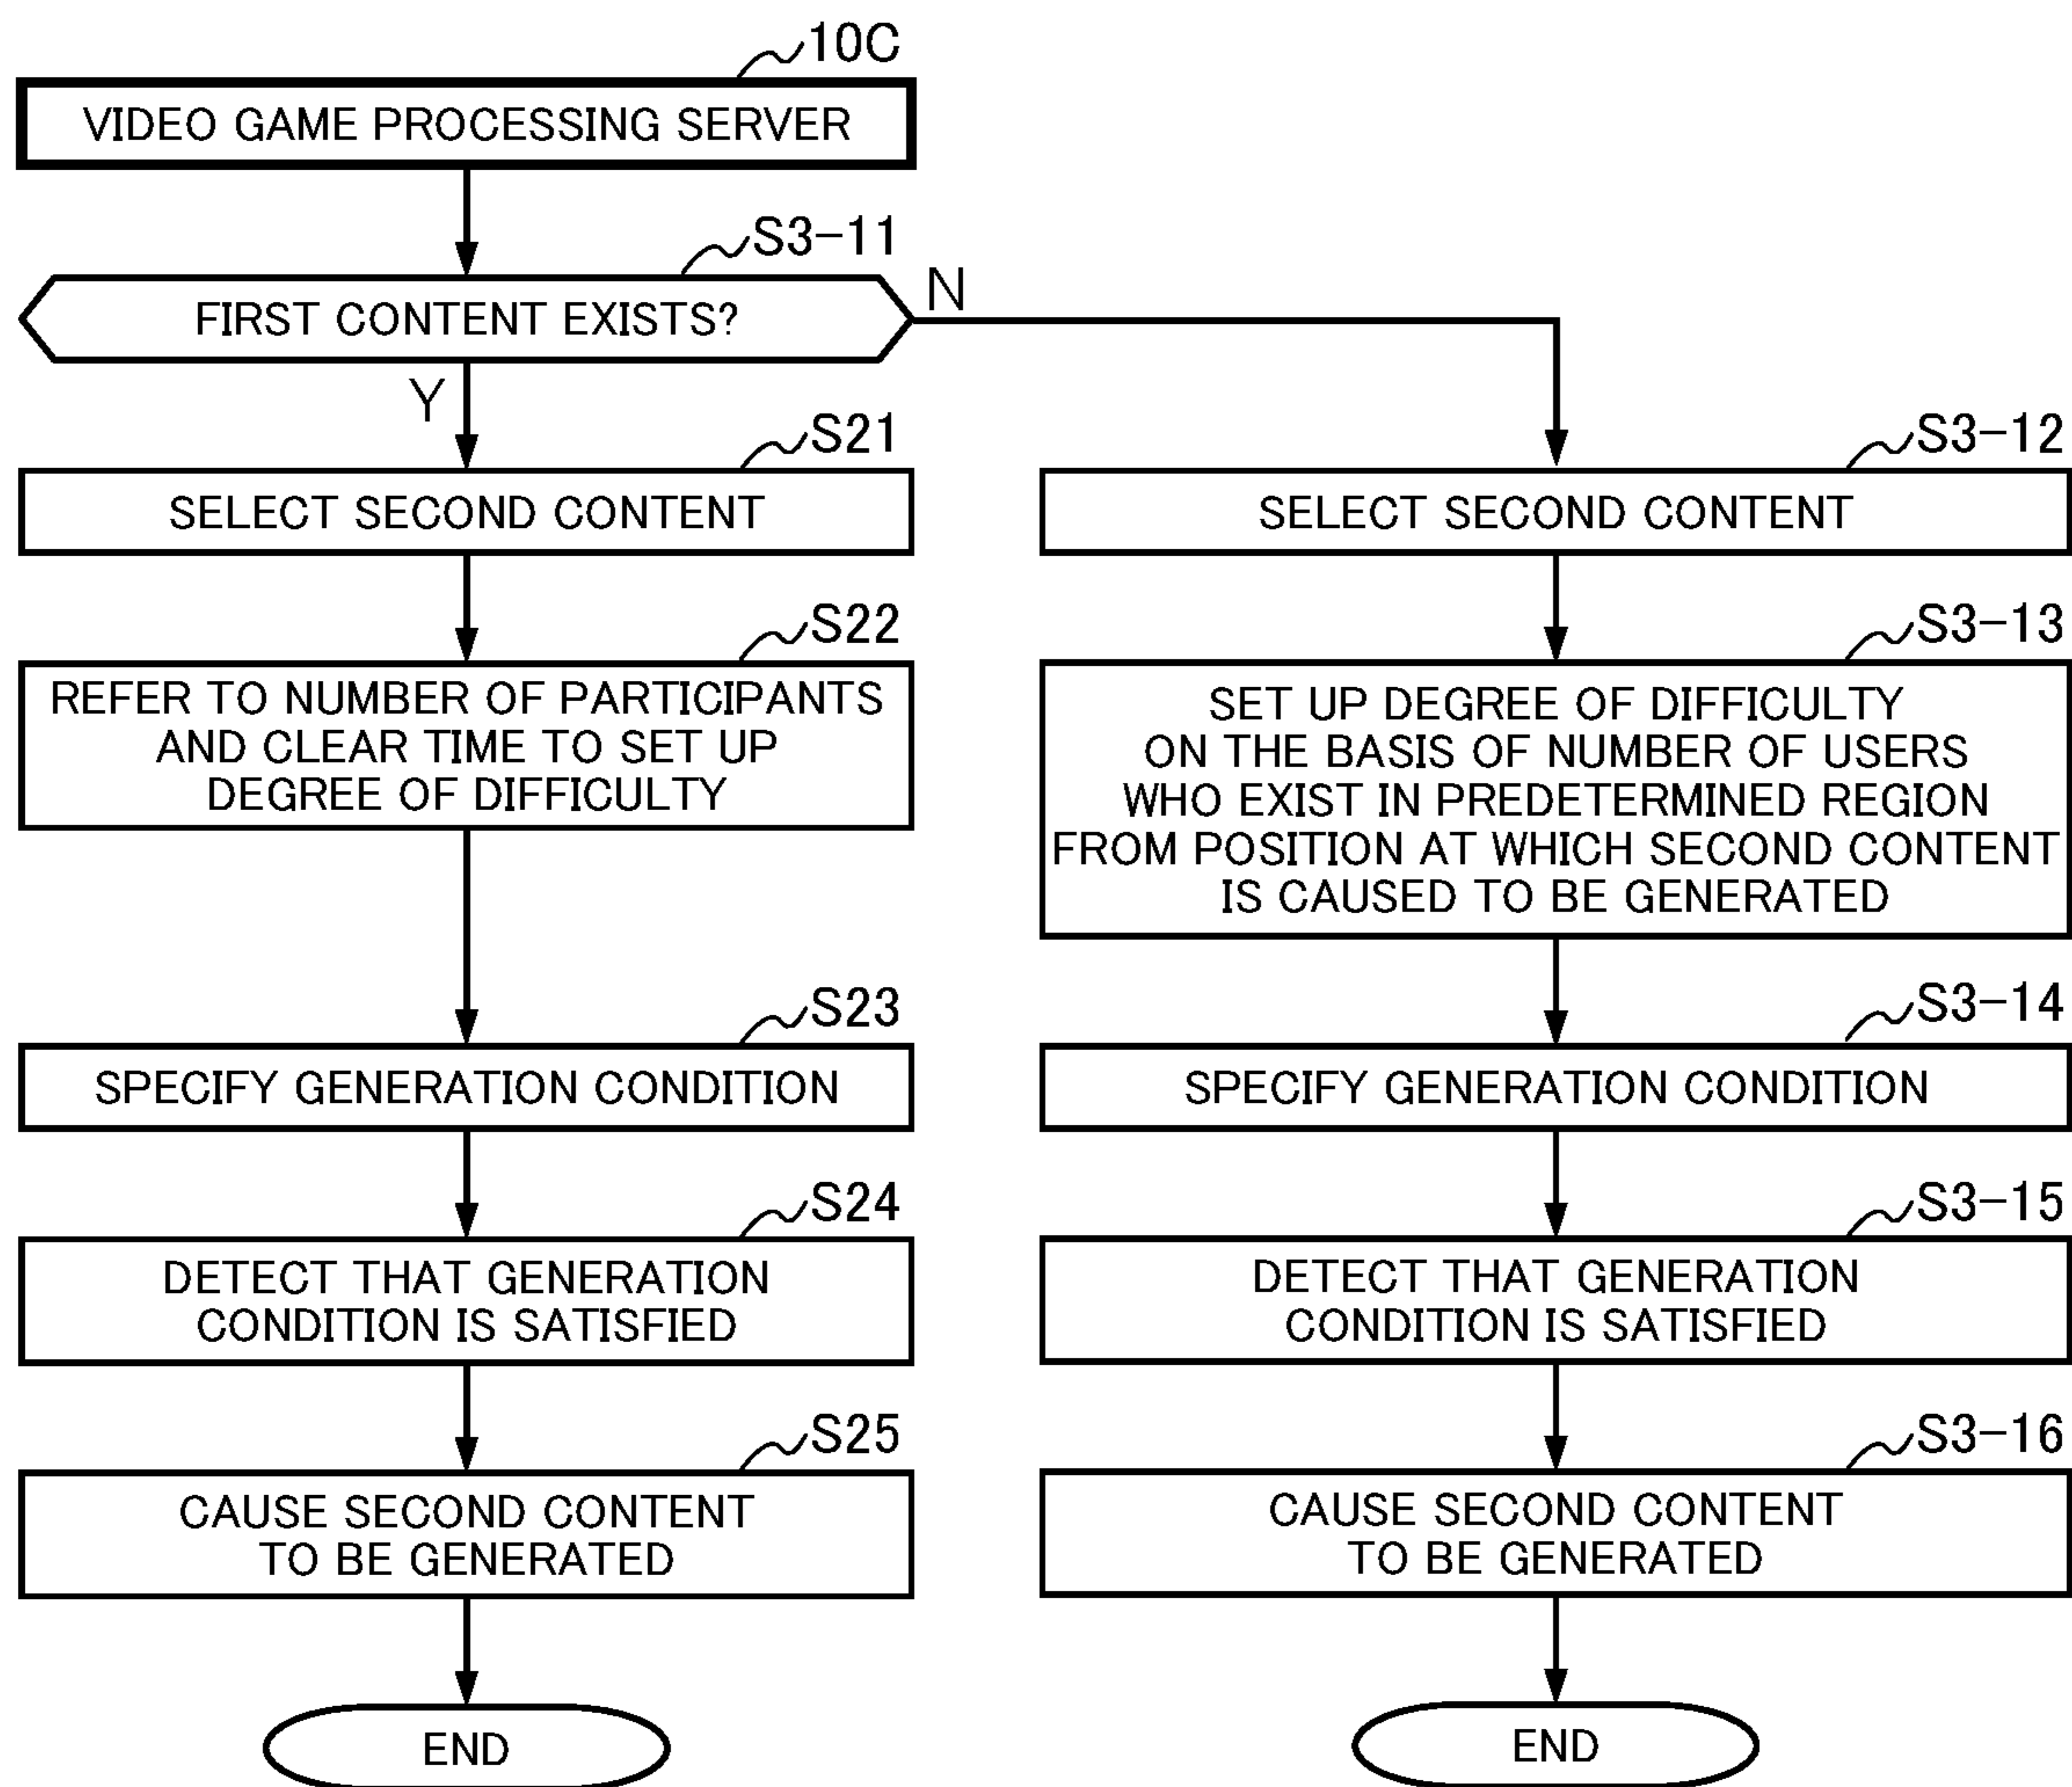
10C

VIDEO GAME PROCESSING SERVER

S3-11

FIRST CONTENT EXISTS?

N

Y

S21

SELECT SECOND CONTENT

S22

REFER TO NUMBER OF PARTICIPANTS AND CLEAR TIME TO SET UP DEGREE OF DIFFICULTY

S23

SPECIFY GENERATION CONDITION

S24

DETECT THAT GENERATION CONDITION IS SATISFIED

S25

CAUSE SECOND CONTENT TO BE GENERATED

END

S3-12

SELECT SECOND CONTENT

S3-13

SET UP DEGREE OF DIFFICULTY ON THE BASIS OF NUMBER OF USERS WHO EXIST IN PREDETERMINED REGION FROM POSITION AT WHICH SECOND CONTENT IS CAUSED TO BE GENERATED

S3-14

SPECIFY GENERATION CONDITION

S3-15

DETECT THAT GENERATION CONDITION IS SATISFIED

S3-16

CAUSE SECOND CONTENT TO BE GENERATED

END